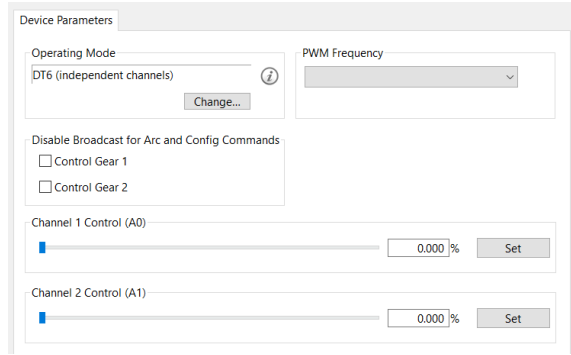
Device Parameters

Operating Mode
DT6 (independent channels)
Change...

PWM Frequency

Disable Broadcast for Arc and Config Commands
Control Gear 1
Control Gear 2

Channel 1 Control (A0)
0.000 %
Set

Channel 2 Control (A1)
0.000 %
Set